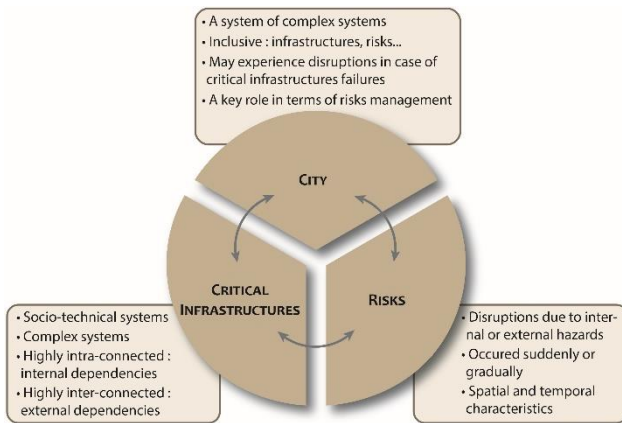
• A system of complex systems
• Inclusive : infrastructures, risks...
• May experience disruptions in case of critical infrastructures failures
• A key role in terms of risks management

CITY

CRITICAL INFRASTRUCTURES

RISKS

• Socio-technical systems
• Complex systems
• Highly intra-connected : internal dependencies
• Highly inter-connected : external dependencies

• Disruptions due to internal or external hazards
• Occured suddenly or gradually
• Spatial and temporal characteristics